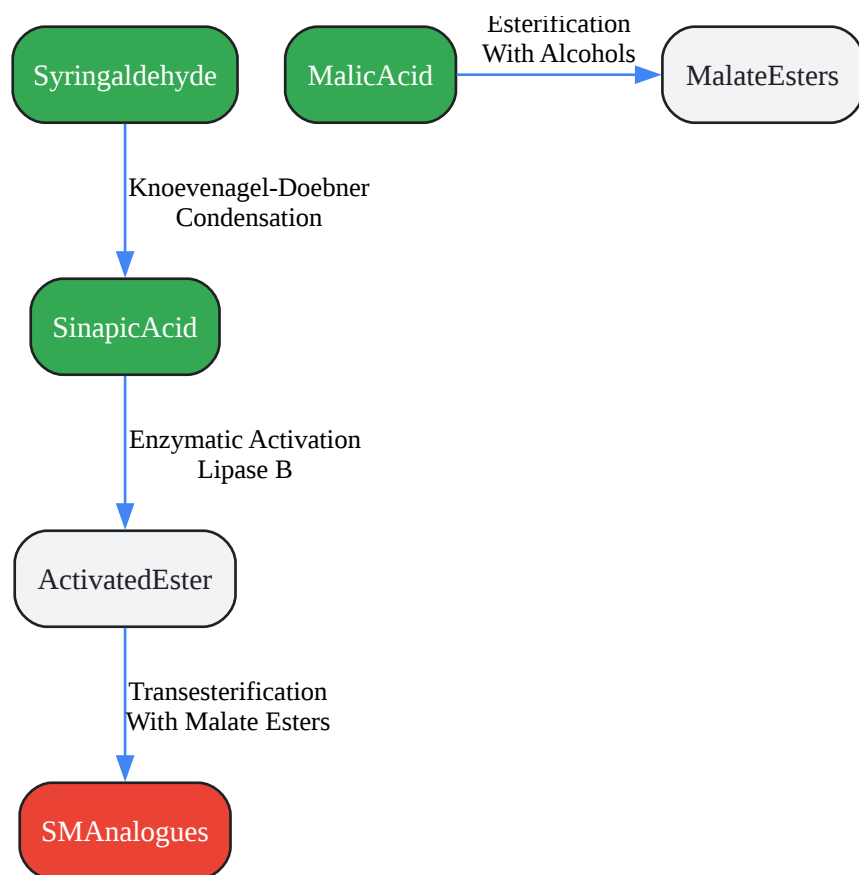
Syringaldehyde

MalicAcid

Esterification
With Alcohols

MalateEsters

Knoevenagel-Doebner
Condensation

SinapicAcid

Enzymatic Activation
Lipase B

ActivatedEster

Transesterification
With Malate Esters

SMAnalogues